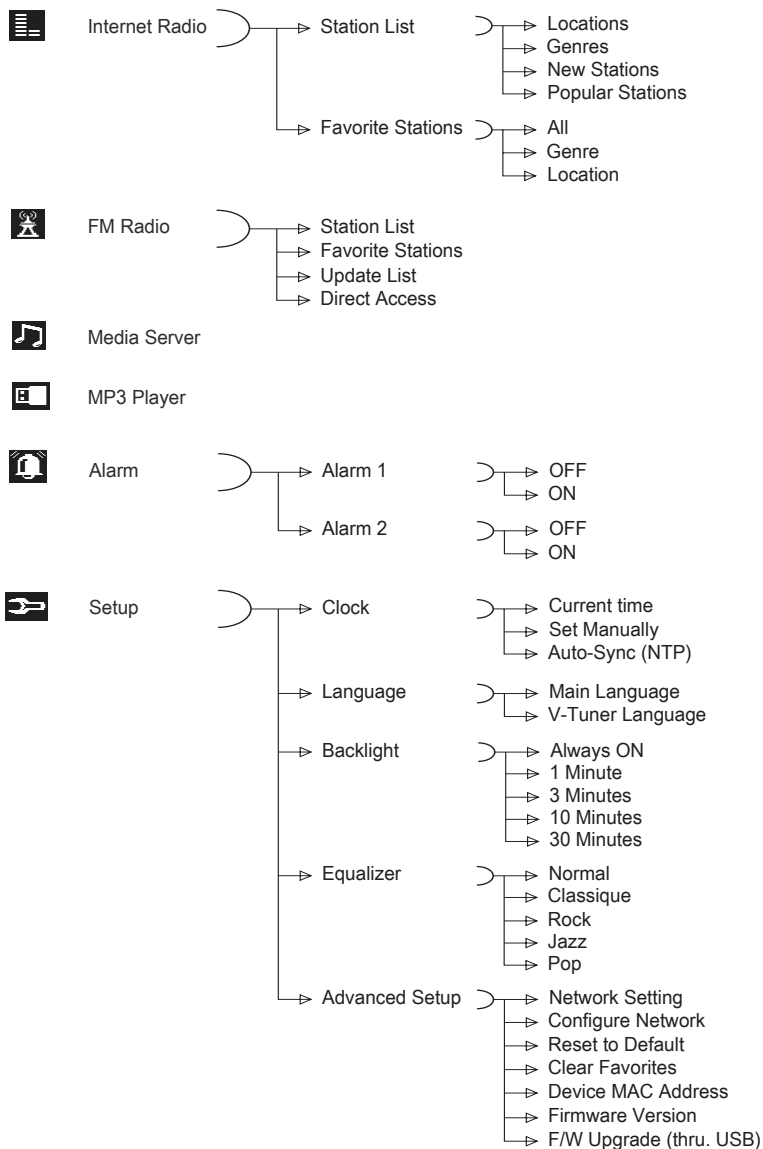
Internet Radio
Station List
Locations
Genres
New Stations
Popular Stations
Favorite Stations
All
Genre
Location

FM Radio
Station List
Favorite Stations
Update List
Direct Access

Media Server

MP3 Player

Alarm
Alarm 1
OFF
ON
Alarm 2
OFF
ON

Setup
Clock
Current time
Set Manually
Auto-Sync (NTP)
Language
Main Language
V-Tuner Language
Backlight
Always ON
1 Minute
3 Minutes
10 Minutes
30 Minutes
Equalizer
Normal
Classique
Rock
Jazz
Pop
Advanced Setup
Network Setting
Configure Network
Reset to Default
Clear Favorites
Device MAC Address
Firmware Version
F/W Upgrade (thru. USB)